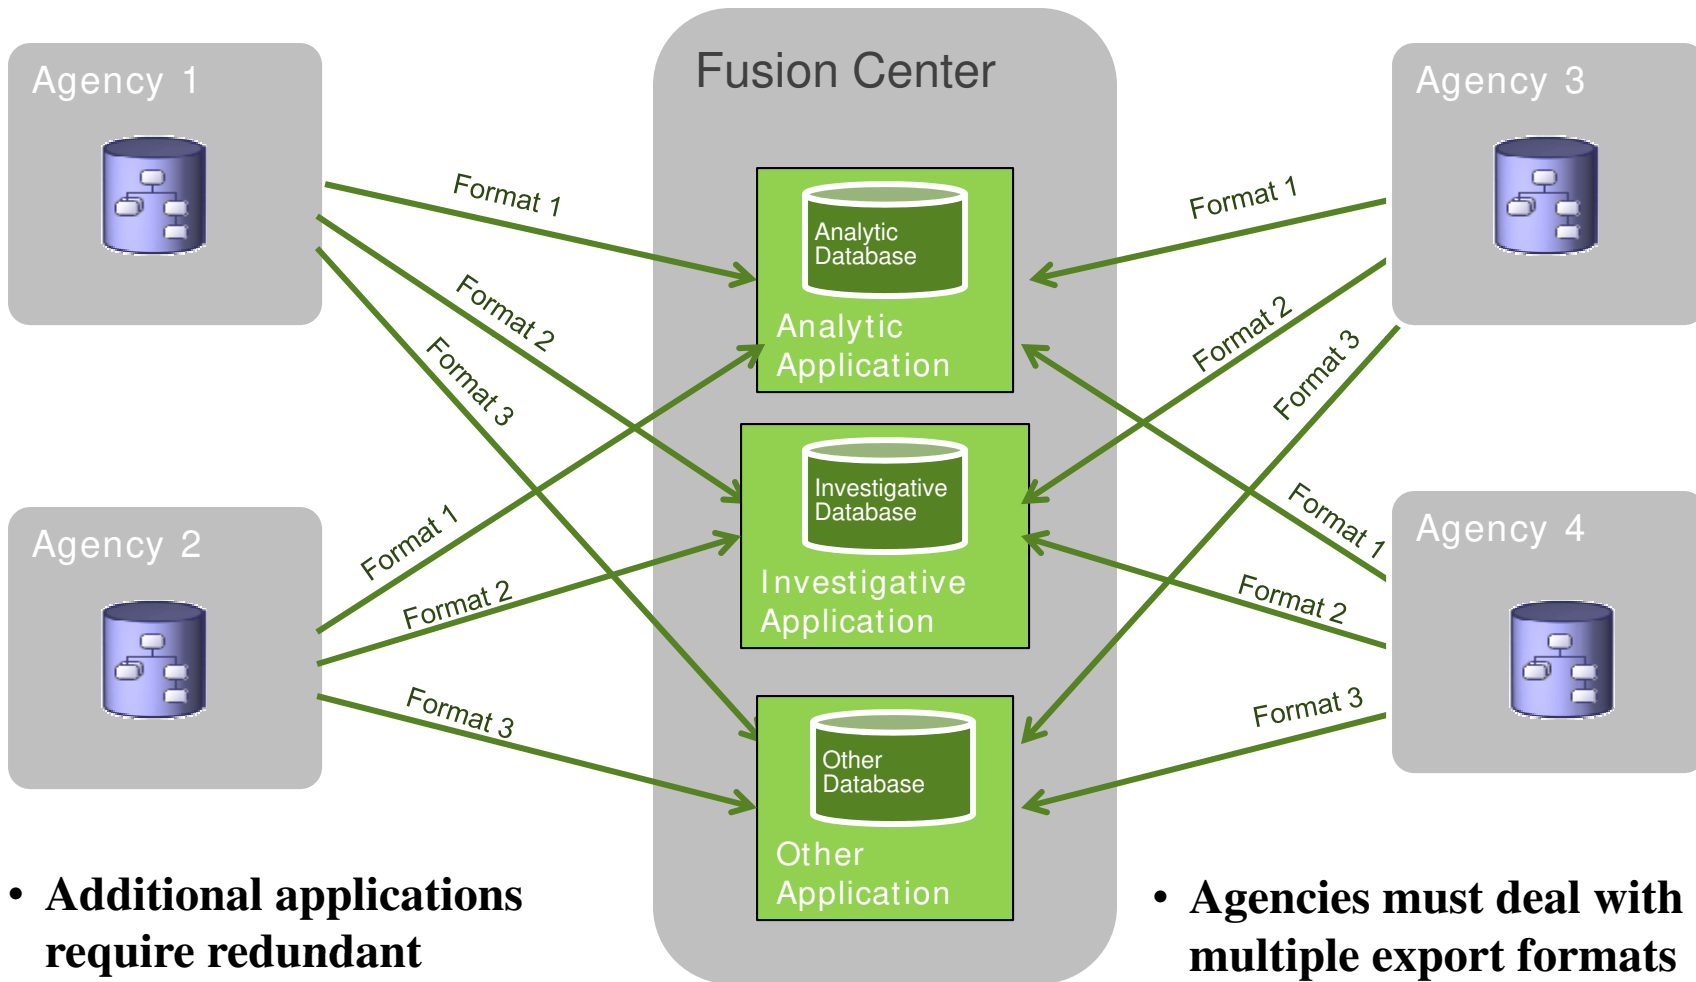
Agency 1

Fusion Center

Agency 3

Format 1

Format 2

Format 3

Analytic Database

Analytic Application

Format 1

Format 2

Format 3

Investigative Database

Investigative Application

Agency 2

Format 1

Format 2

Format 3

Agency 4

Format 1

Format 2

Format 3

Other Database

Other Application

• Additional applications require redundant

• Agencies must deal with multiple export formats